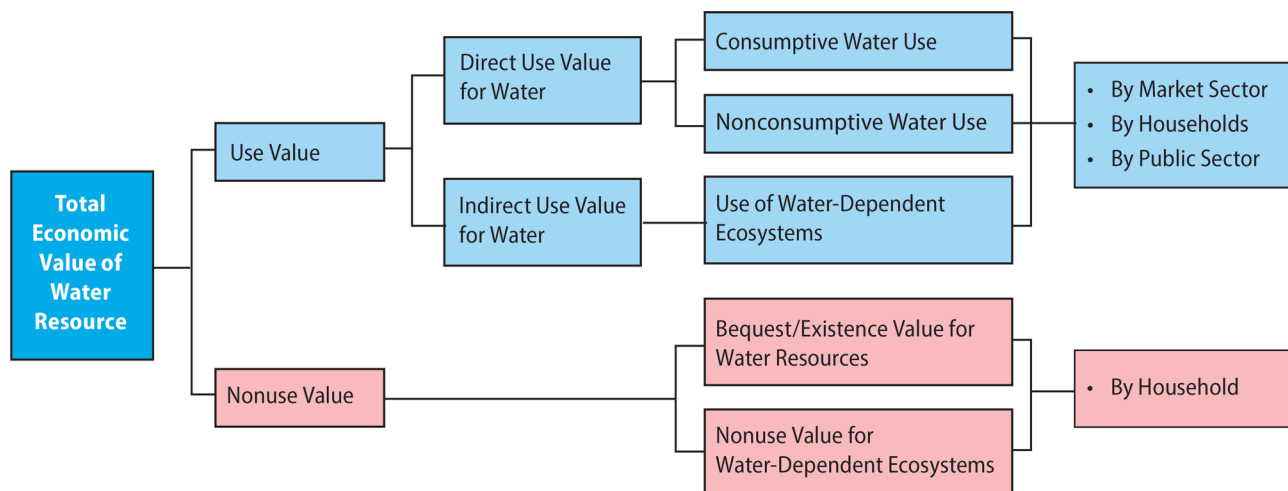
Total Economic Value of Water Resource

Use Value

Direct Use Value for Water

Consumptive Water Use

Nonconsumptive Water Use

Indirect Use Value for Water

Use of Water-Dependent Ecosystems

• By Market Sector
• By Households
• By Public Sector

Nonuse Value

Bequest/Existence Value for Water Resources

Nonuse Value for Water-Dependent Ecosystems

• By Household